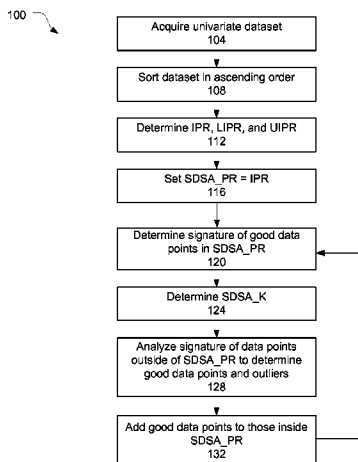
100

Acquire univariate dataset
104

Sort dataset in ascending order
108

Determine IPR, LIPR, and UIPR
112

Set SDSA_PR = IPR
116

Determine signature of good data points in SDSA_PR
120

Determine SDSA_K
124

Analyze signature of data points outside of SDSA_PR to determine good data points and outliers
128

Add good data points to those inside SDSA_PR
132